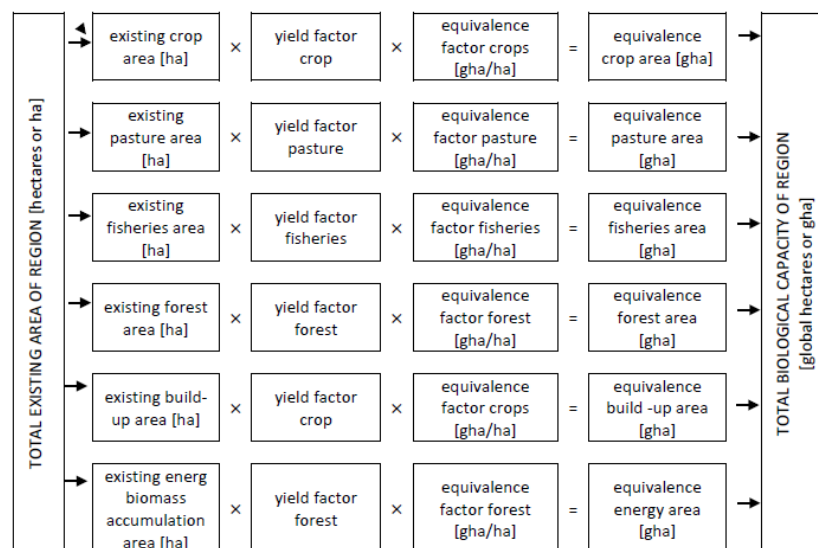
TOTAL EXISTING AREA OF REGION [hectares or ha]

| | | | | | | |
|---|---|---|---|---|---|---|
| existing crop area [ha] | × | yield factor crop | × | equivalence factor crops [gha/ha] | = | equivalence crop area [gha] |
| existing pasture area [ha] | × | yield factor pasture | × | equivalence factor pasture [gha/ha] | = | equivalence pasture area [gha] |
| existing fisheries area [ha] | × | yield factor fisheries | × | equivalence factor fisheries [gha/ha] | = | equivalence fisheries area [gha] |
| existing forest area [ha] | × | yield factor forest | × | equivalence factor forest [gha/ha] | = | equivalence forest area [gha] |
| existing build-up area [ha] | × | yield factor crop | × | equivalence factor crops [gha/ha] | = | equivalence build -up area [gha] |
| existing energ biomass accumulation area [ha] | × | yield factor forest | × | equivalence factor forest [gha/ha] | = | equivalence energy area [gha] |

TOTAL BIOLOGICAL CAPACITY OF REGION [global hectares or gha]